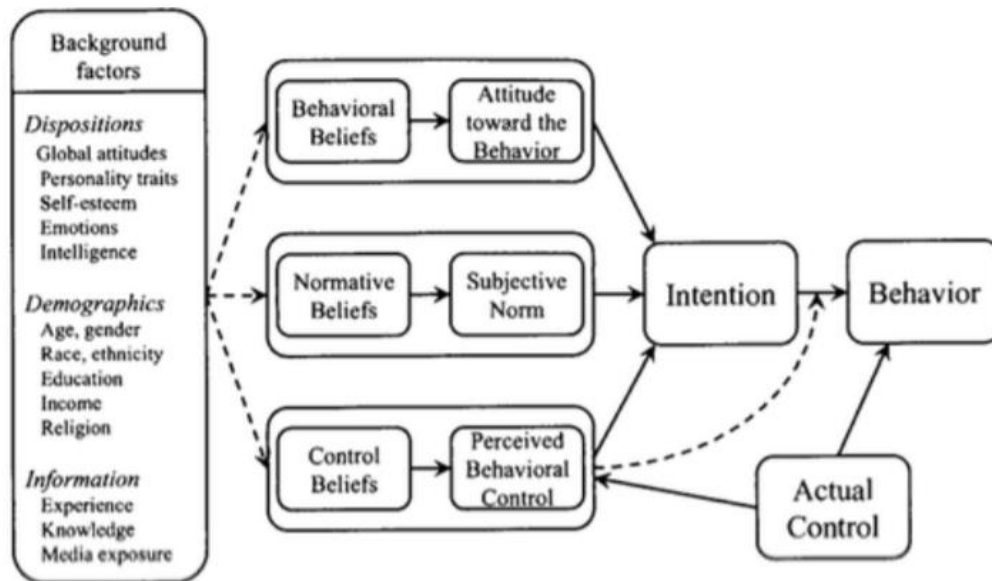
Background factors

Dispositions
Global attitudes
Personality traits
Self-esteem
Emotions
Intelligence

Demographics
Age, gender
Race, ethnicity
Education
Income
Religion

Information
Experience
Knowledge
Media exposure

Behavioral Beliefs

Attitude toward the Behavior

Normative Beliefs

Subjective Norm

Control Beliefs

Perceived Behavioral Control

Intention

Behavior

Actual Control